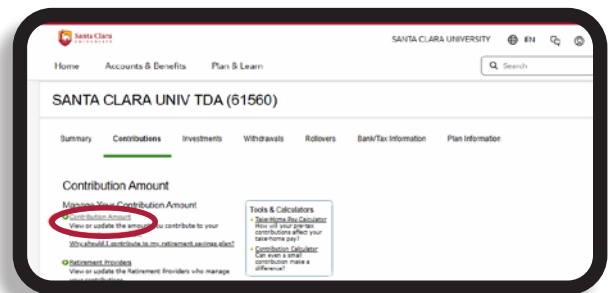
Santa Clara University

SANTA CLARA UNIVERSITY EN

Home Accounts & Benefits Plan & Learn

Search

SANTA CLARA UNIV TDA (61560)

Summary Contributions Investments Withdrawals Rollovers Bank/Tax Information Plan Information

Contribution Amount

Manage Your Contribution Amount

Contribution Amount
View or update the amount you contribute to your

Why should I contribute to my retirement savings plan?

Retirement Providers
View or update the Retirement Providers who manage your contributions

Tools & Calculators
Take-Home Pay Calculator
How will your pre-tax contributions affect your take-home pay?
Contribution Calculator
Can even a small contribution make a difference?